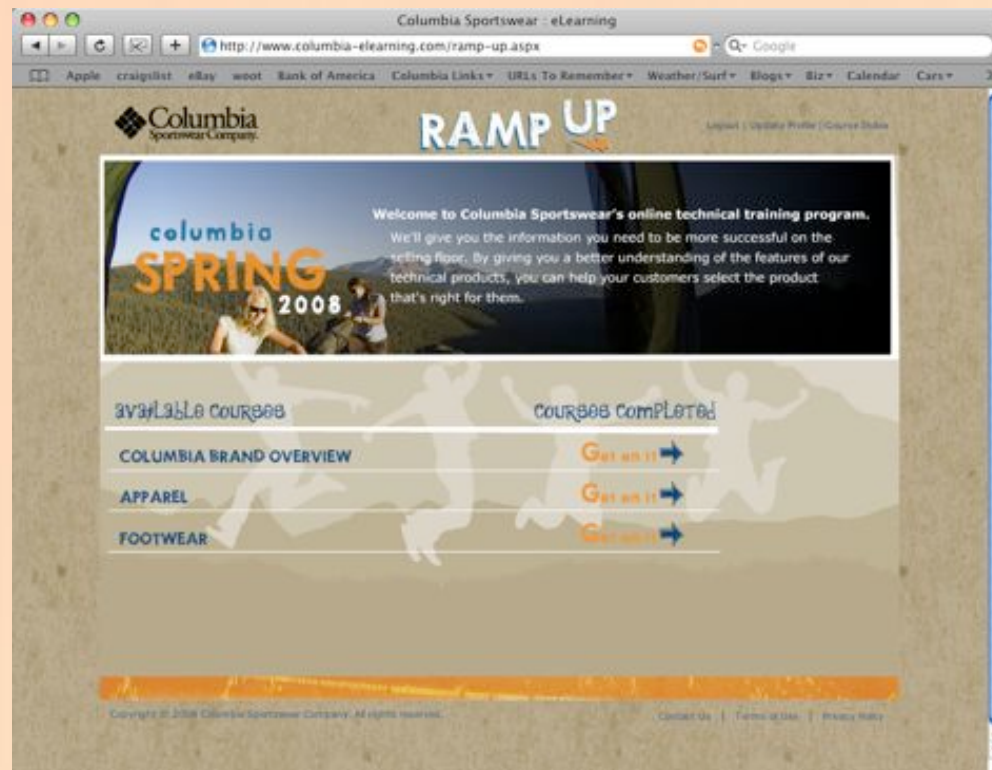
Columbia Sportswear : eLearning

http://www.columbia-elearning.com/ramp-up.aspx

Google

Apple craigslist eBay woot Bank of America Columbia Links▾ URLs To Remember▾ Weather/Surf▾ Blogs▾ Biz▾ Calendar Cars▾

Columbia Sportswear Company.

RAMP UP

Logout | Update Profile | Course Status

columbia SPRING 2008

Welcome to Columbia Sportswear's online technical training program.

We'll give you the information you need to be more successful on the selling floor. By giving you a better understanding of the features of our technical products, you can help your customers select the product that's right for them.

available courses

courses completed

COLUMBIA BRAND OVERVIEW

Get on it

APPAREL

Get on it

FOOTWEAR

Get on it

Copyright © 2008 Columbia Sportswear Company. All rights reserved.

Contact Us | Terms of Use | Privacy Policy